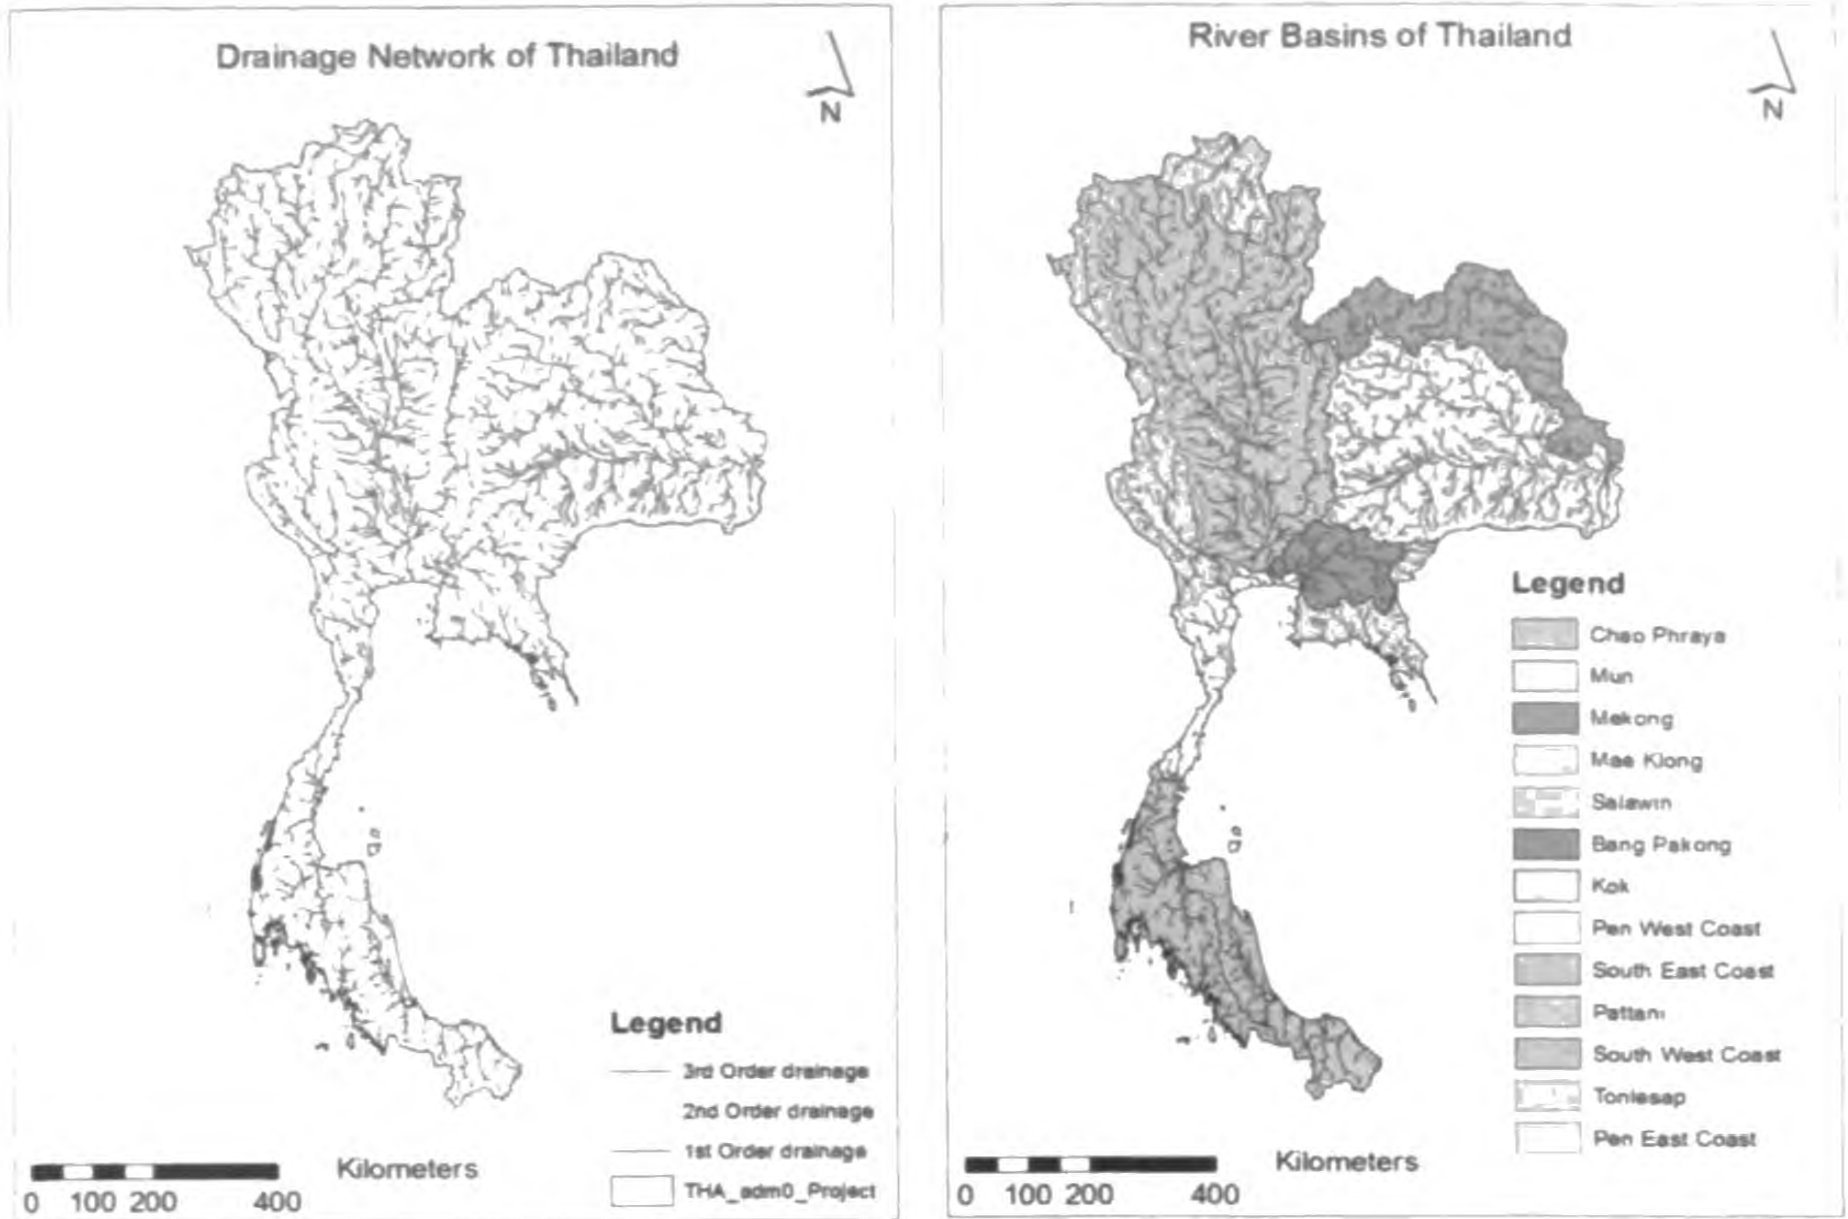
Drainage Network of Thailand

N

Legend

3rd Order drainage

2nd Order drainage

1st Order drainage

THA_adm0_Project

0 100 200 400

Kilometers

River Basins of Thailand

N

Legend

Chao Phraya

Mun

Mekong

Mae Klong

Salawin

Bang Pakong

Kok

Pen West Coast

South East Coast

Pattani

South West Coast

Tonlesap

Pen East Coast

0 100 200 400

Kilometers